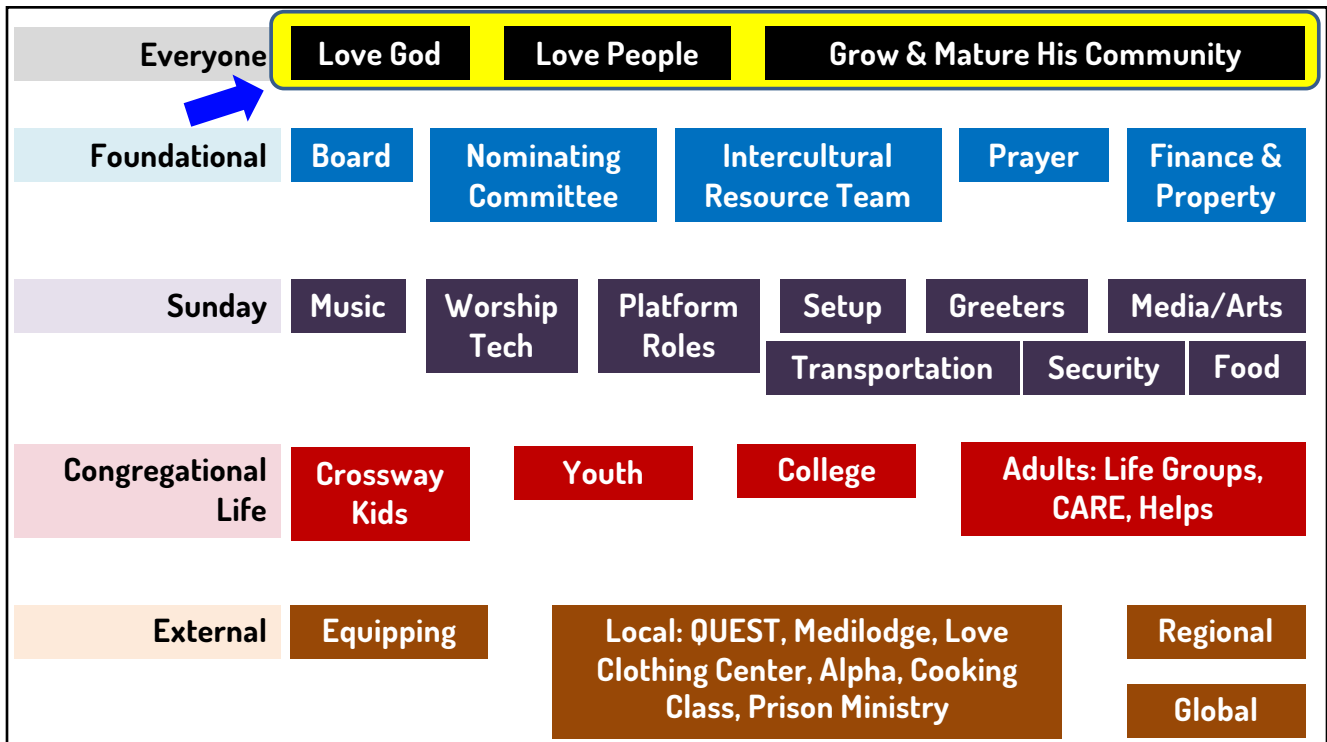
Everyone

Love God

Love People

Grow & Mature His Community

Foundational

Board

Nominating Committee

Intercultural Resource Team

Prayer

Finance & Property

Sunday

Music

Worship Tech

Platform Roles

Setup

Greeters

Media/Arts

Transportation

Security

Food

Congregational Life

Crossway Kids

Youth

College

Adults: Life Groups, CARE, Helps

External

Equipping

Local: QUEST, Medilodge, Love Clothing Center, Alpha, Cooking Class, Prison Ministry

Regional

Global